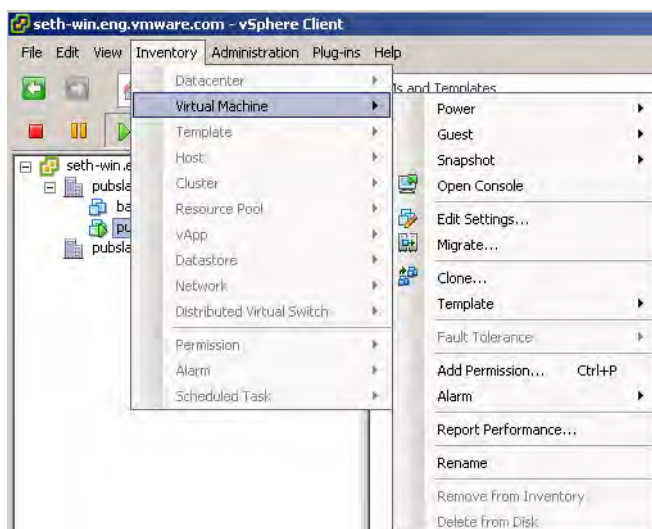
seth-win.eng.vmware.com - vSphere Client

File Edit View Inventory Administration Plug-ins Help

ls and Templates

seth-win.e
pubsla
ba
pu
pubsla

Datacenter
Virtual Machine
Template
Host
Cluster
Resource Pool
vApp
Datastore
Network
Distributed Virtual Switch
Permission
Alarm
Scheduled Task

Power
Guest
Snapshot
Open Console
Edit Settings...
Migrate...
Clone...
Template
Fault Tolerance
Add Permission... Ctrl+P
Alarm
Report Performance...
Rename
Remove From Inventory
Delete from Disk